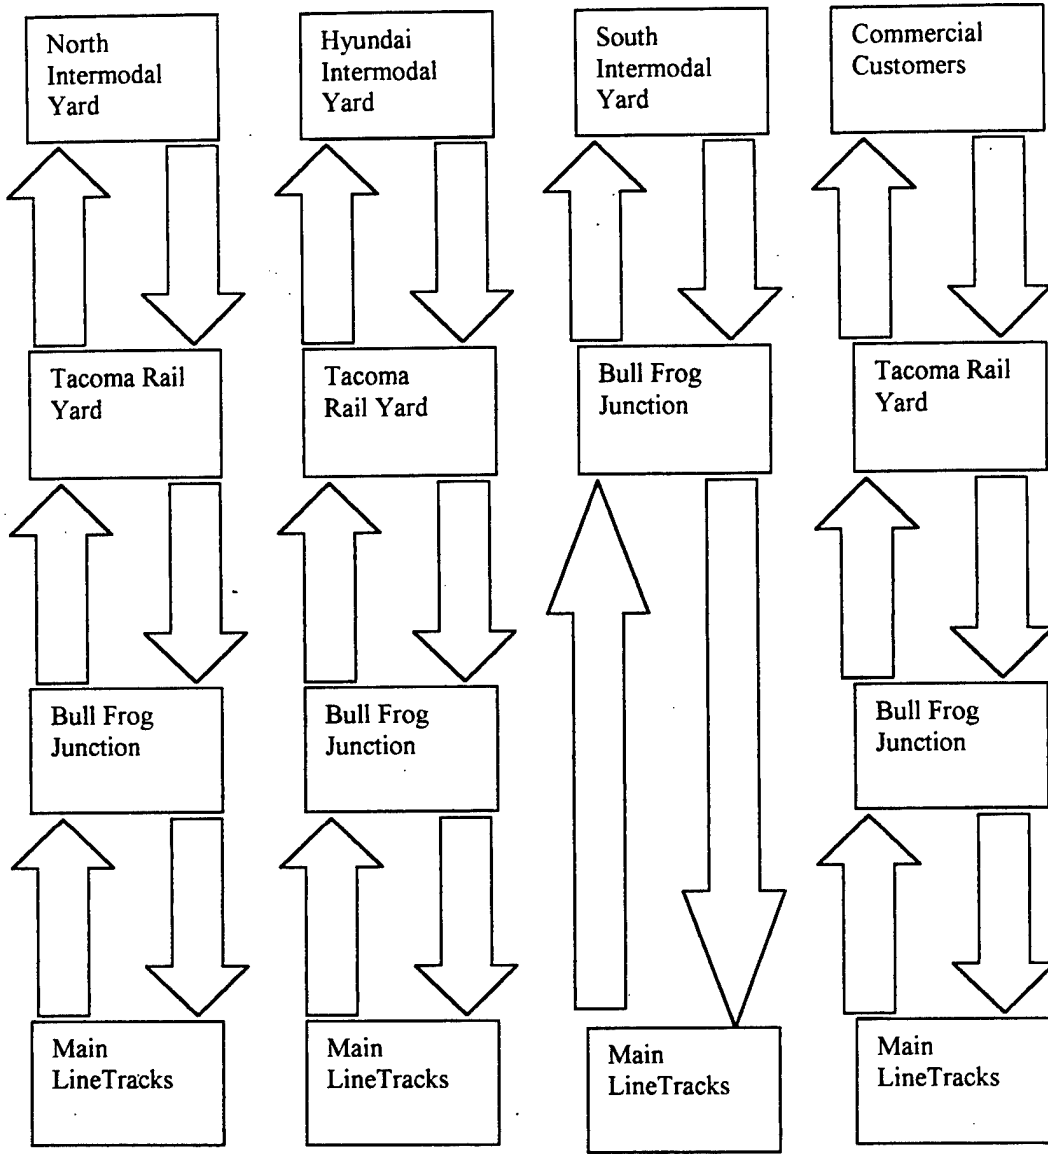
North Intermodal Yard

Tacoma Rail Yard

Bull Frog Junction

Main LineTracks

Hyundai Intermodal Yard

Tacoma Rail Yard

Bull Frog Junction

Main LineTracks

South Intermodal Yard

Bull Frog Junction

Main LineTracks

Commercial Customers

Tacoma Rail Yard

Bull Frog Junction

Main LineTracks